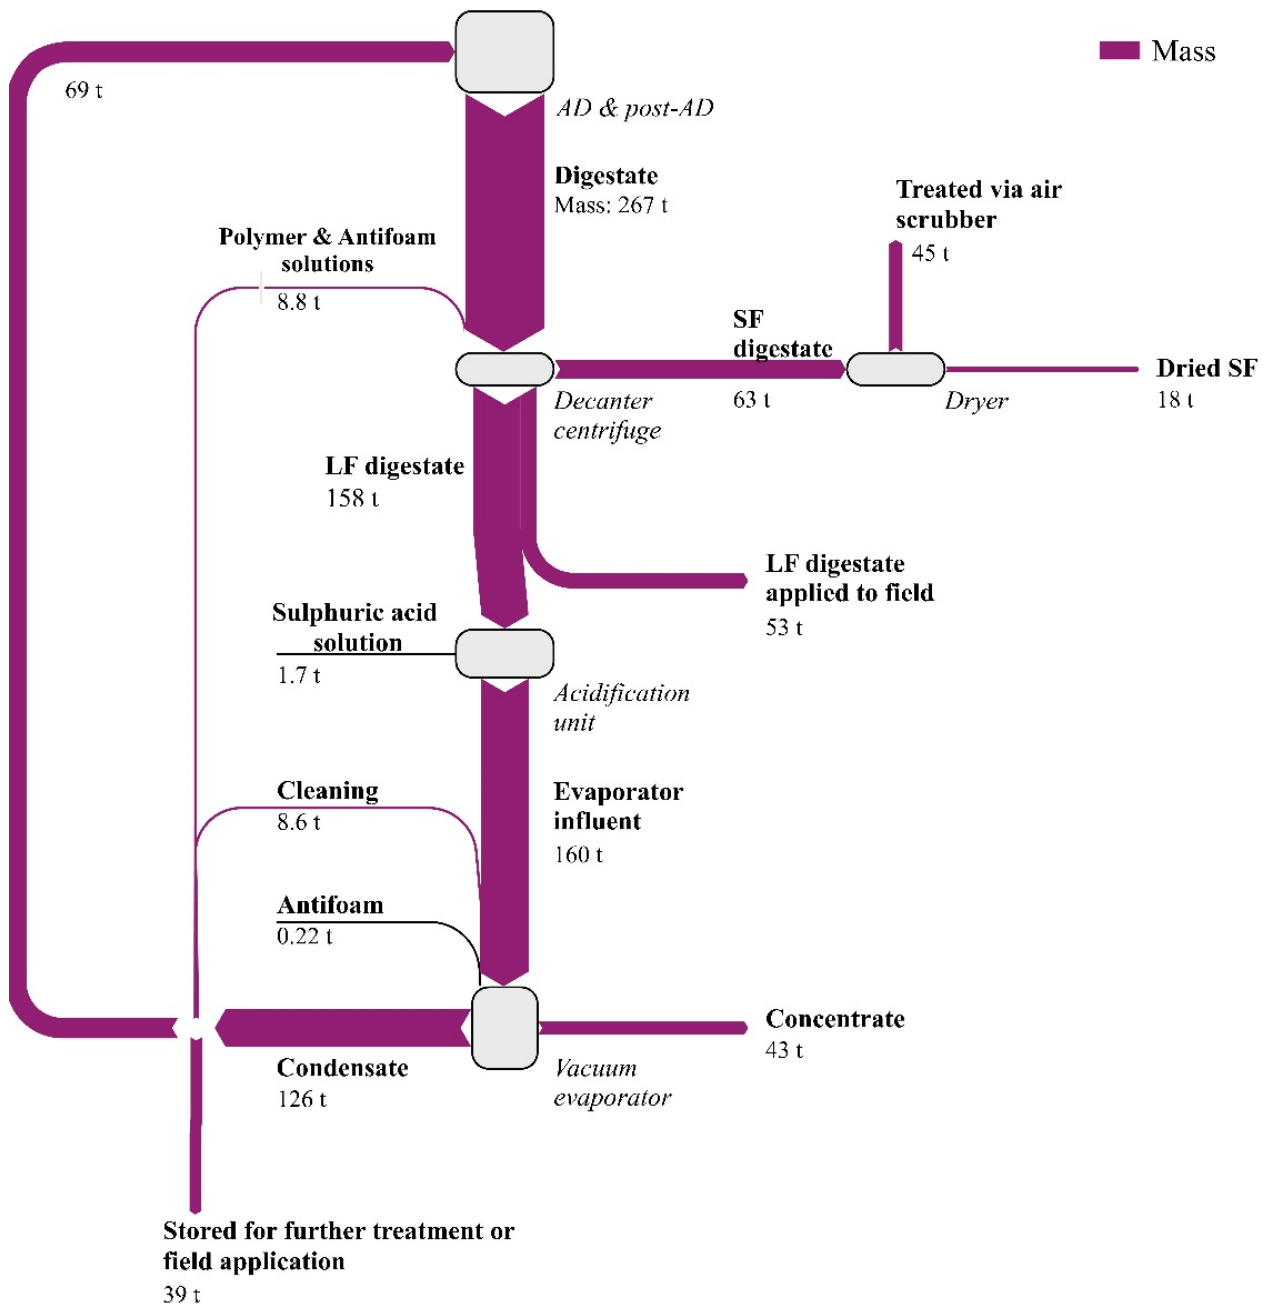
Mass

69 t

AD & post-AD

Digestate
Mass: 267 t

Treated via air scrubber
45 t

Polymer & Antifoam solutions
8.8 t

SF digestate
63 t

Dried SF
18 t

Decanter centrifuge

Dryer

LF digestate
158 t

LF digestate applied to field
53 t

Sulphuric acid solution
1.7 t

Acidification unit

Cleaning
8.6 t

Evaporator influent
160 t

Antifoam
0.22 t

Concentrate
43 t

Condensate
126 t

Vacuum evaporator

Stored for further treatment or field application
39 t